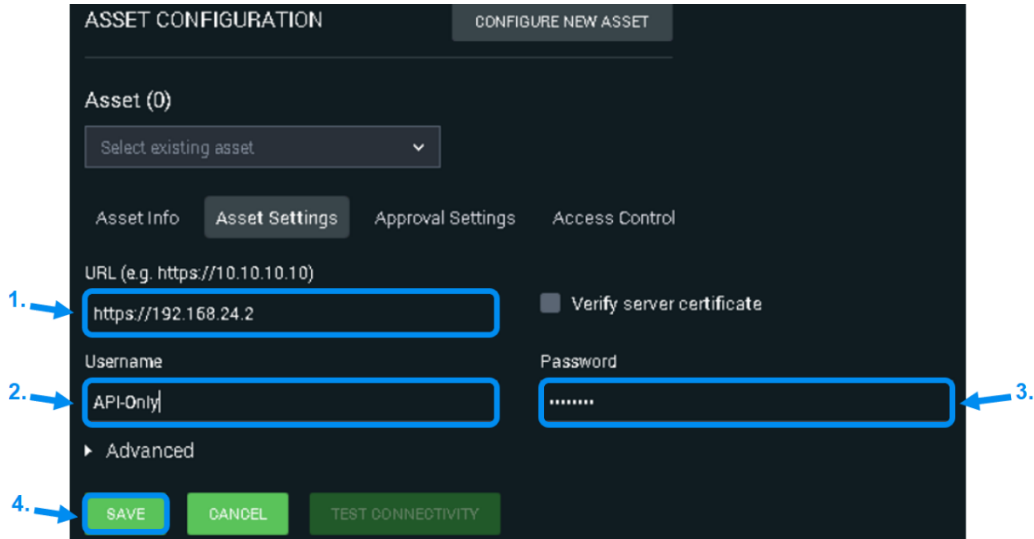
ASSET CONFIGURATION

CONFIGURE NEW ASSET

Asset (0)

Select existing asset

Asset Info

Asset Settings

Approval Settings

Access Control

URL (e.g. https://10.10.10.10)

1.

https://192.168.24.2

Verify server certificate

Username

2.

API-Only

Password

••••••••

3.

Advanced

4.

SAVE

CANCEL

TEST CONNECTIVITY